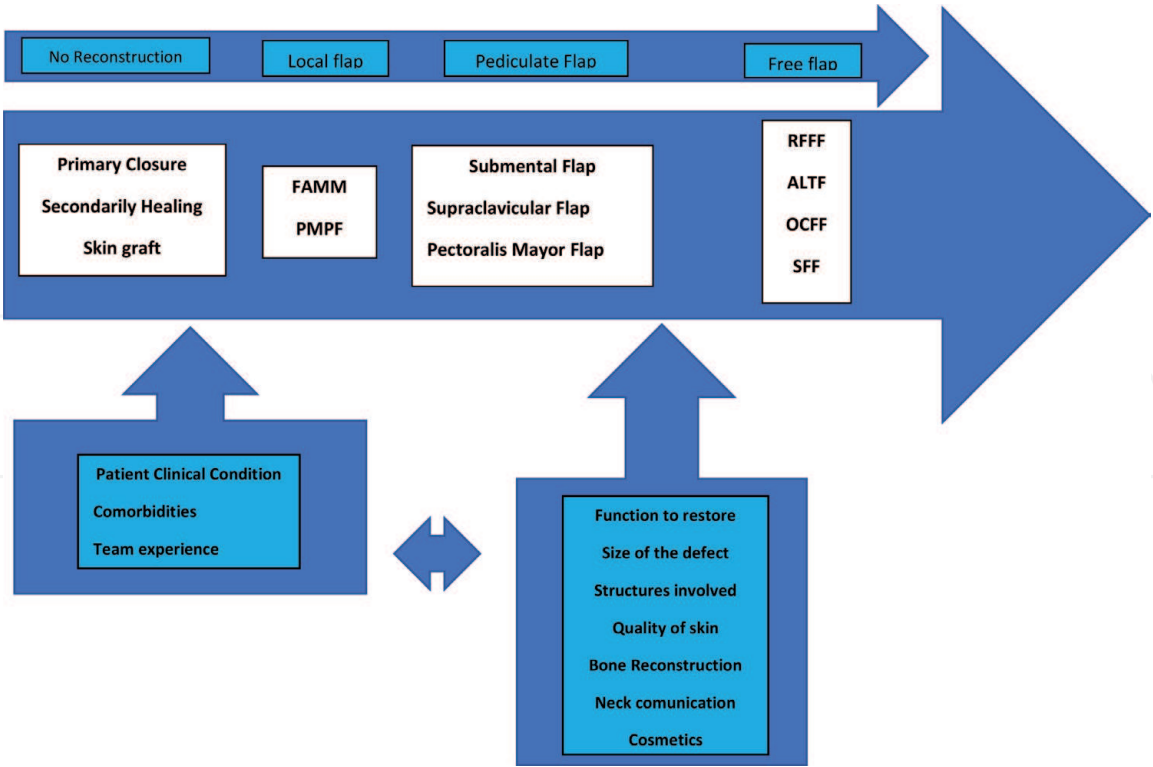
No Reconstruction

Local flap

Pediculate Flap

Free flap

Primary Closure
Secondarily Healing
Skin graft

FAMM
PMPF

Submental Flap
Supraclavicular Flap
Pectoralis Mayor Flap

RFFF
ALTF
OCFF
SFF

Patient Clinical Condition
Comorbidities
Team experience

Function to restore
Size of the defect
Structures involved
Quality of skin
Bone Reconstruction
Neck comunication
Cosmetics